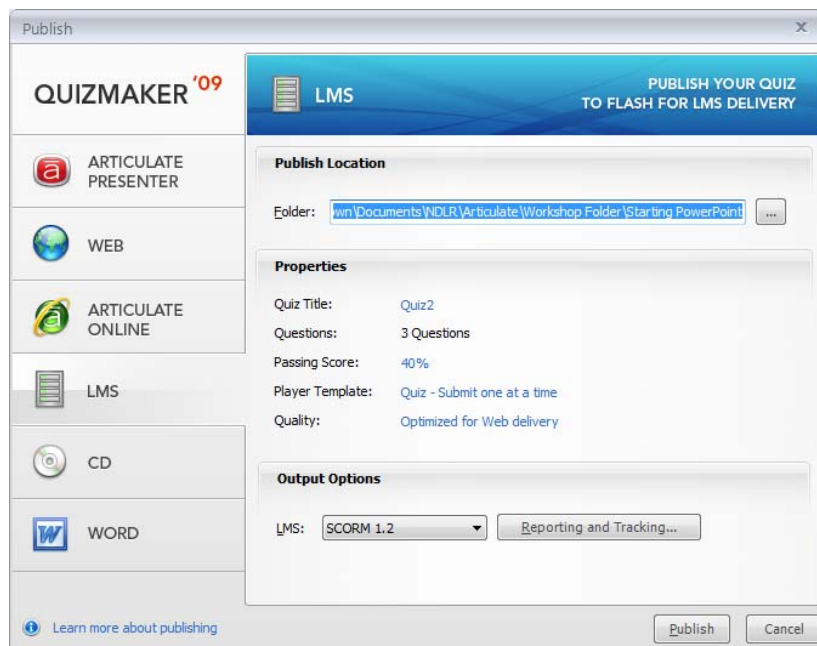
Publish

QUIZMAKER '09

ARTICULATE PRESENTER

WEB

ARTICULATE ONLINE

LMS

CD

WORD

LMS

PUBLISH YOUR QUIZ TO FLASH FOR LMS DELIVERY

Publish Location

Folder: wn\Documents\NDLR\Articulate\Workshop Folder\Starting PowerPoint ...

Properties

Quiz Title: Quiz2

Questions: 3 Questions

Passing Score: 40%

Player Template: Quiz - Submit one at a time

Quality: Optimized for Web delivery

Output Options

LMS: SCORM 1.2 Reporting and Tracking...

Learn more about publishing

Publish Cancel